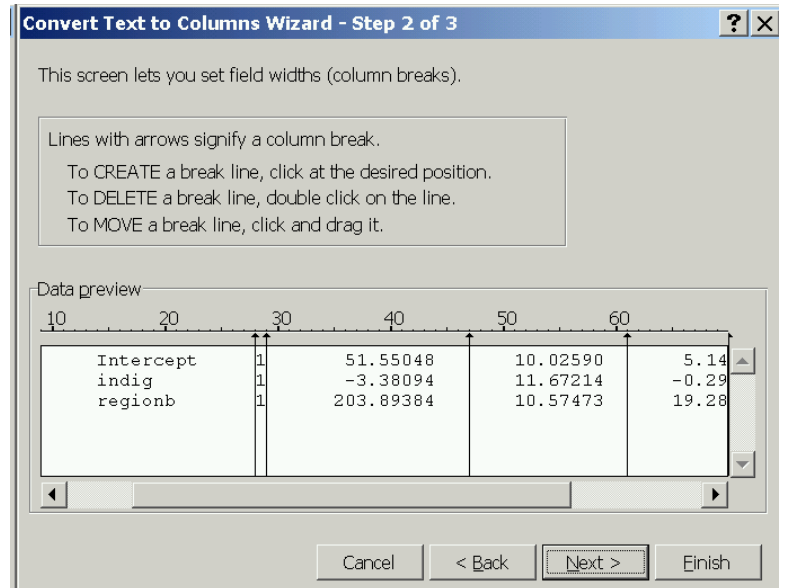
Convert Text to Columns Wizard - Step 2 of 3

?

This screen lets you set field widths (column breaks).

Lines with arrows signify a column break.
To CREATE a break line, click at the desired position.
To DELETE a break line, double click on the line.
To MOVE a break line, click and drag it.

Data preview

10 20 30 40 50 60

| | | | | |
|---|---|---|---|---|
| Intercept | 1 | 51.55048 | 10.02590 | 5.14 |
| indig | 1 | -3.38094 | 11.67214 | -0.29 |
| regionb | 1 | 203.89384 | 10.57473 | 19.28 |

Cancel | < Back | Next > | Finish